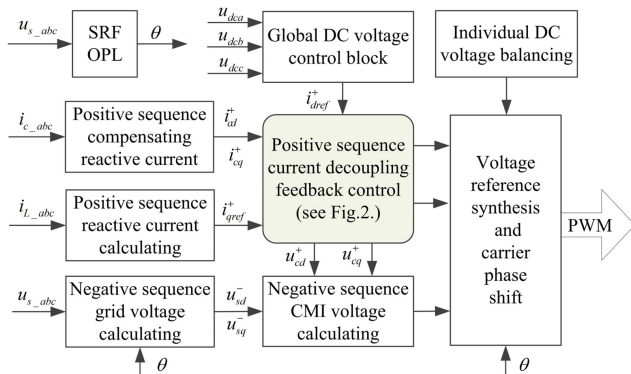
$u_{s\_abc}$

SRF OPL

$\theta$

$u_{dca}$

$u_{dcb}$

$u_{dcc}$

Global DC voltage control block

Individual DC voltage balancing

$i^+_{dref}$

$i_{c\_abc}$

Positive sequence compensating reactive current

$i^+_{cd}$

$i^+_{cq}$

Positive sequence current decoupling feedback control (see Fig.2.)

Voltage reference synthesis and carrier phase shift

PWM

$i_{L\_abc}$

Positive sequence reactive current calculating

$i^+_{qref}$

$u^+_{cd}$

$u^+_{cq}$

$u_{s\_abc}$

Negative sequence grid voltage calculating

$u^-_{sd}$

$u^-_{sq}$

Negative sequence CMI voltage calculating

$\theta$

$\theta$